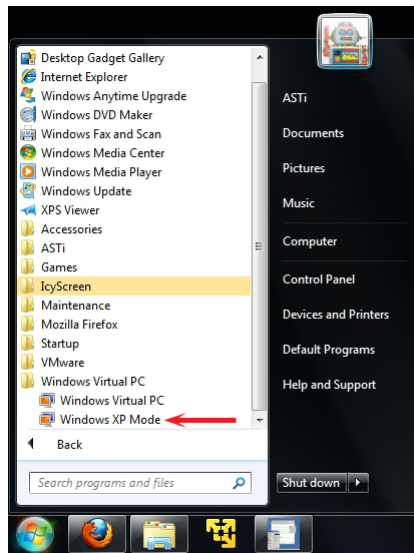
Desktop Gadget Gallery
Internet Explorer
Windows Anytime Upgrade
Windows DVD Maker
Windows Fax and Scan
Windows Media Center
Windows Media Player
Windows Update
XPS Viewer
Accessories
ASTi
Games
IcyScreen
Maintenance
Mozilla Firefox
Startup
VMware
Windows Virtual PC
Windows Virtual PC
Windows XP Mode
Back
Search programs and files

ASTi
Documents
Pictures
Music
Computer
Control Panel
Devices and Printers
Default Programs
Help and Support
Shut down